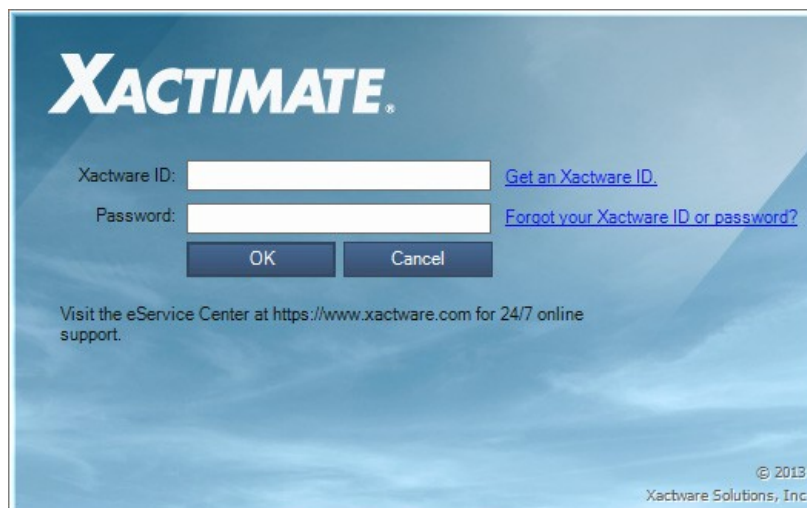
XACTIMATE.

Xactware ID: Get an Xactware ID.

Password: Forgot your Xactware ID or password?

OK Cancel

Visit the eService Center at https://www.xactware.com for 24/7 online support.

© 2013
Xactware Solutions, Inc